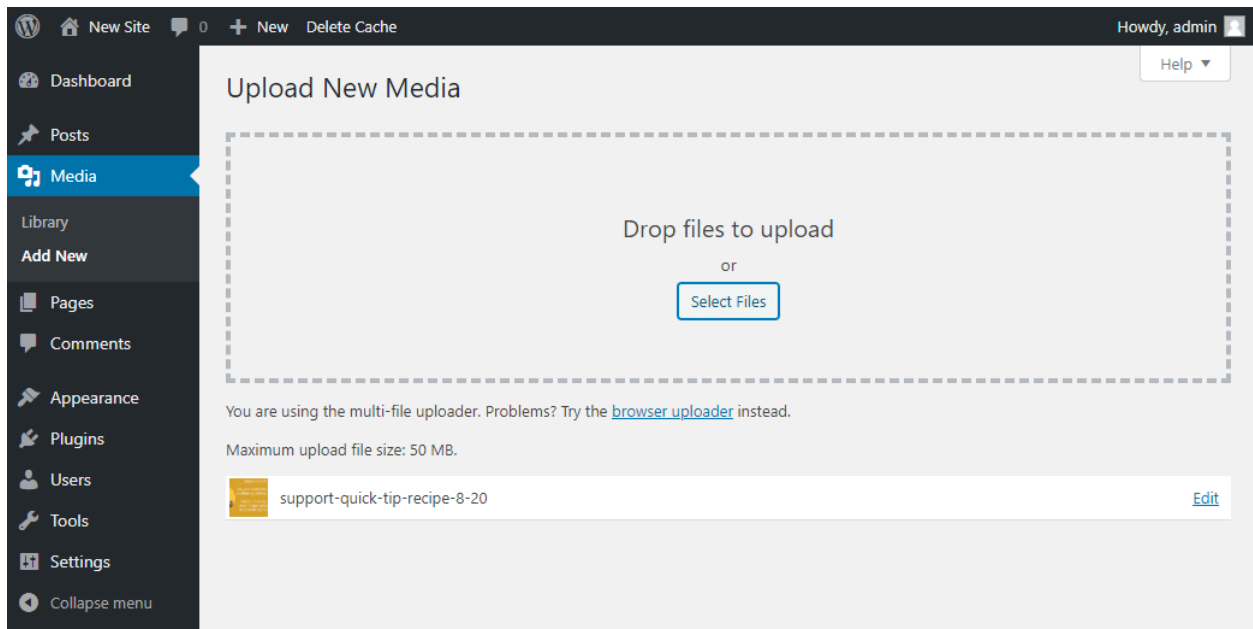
New Site 0 New Delete Cache

Howdy, admin

Help ▼

Dashboard

Posts

Media

Library

Add New

Pages

Comments

Appearance

Plugins

Users

Tools

Settings

Collapse menu

Upload New Media

Drop files to upload

or

Select Files

You are using the multi-file uploader. Problems? Try the browser uploader instead.

Maximum upload file size: 50 MB.

support-quick-tip-recipe-8-20

Edit